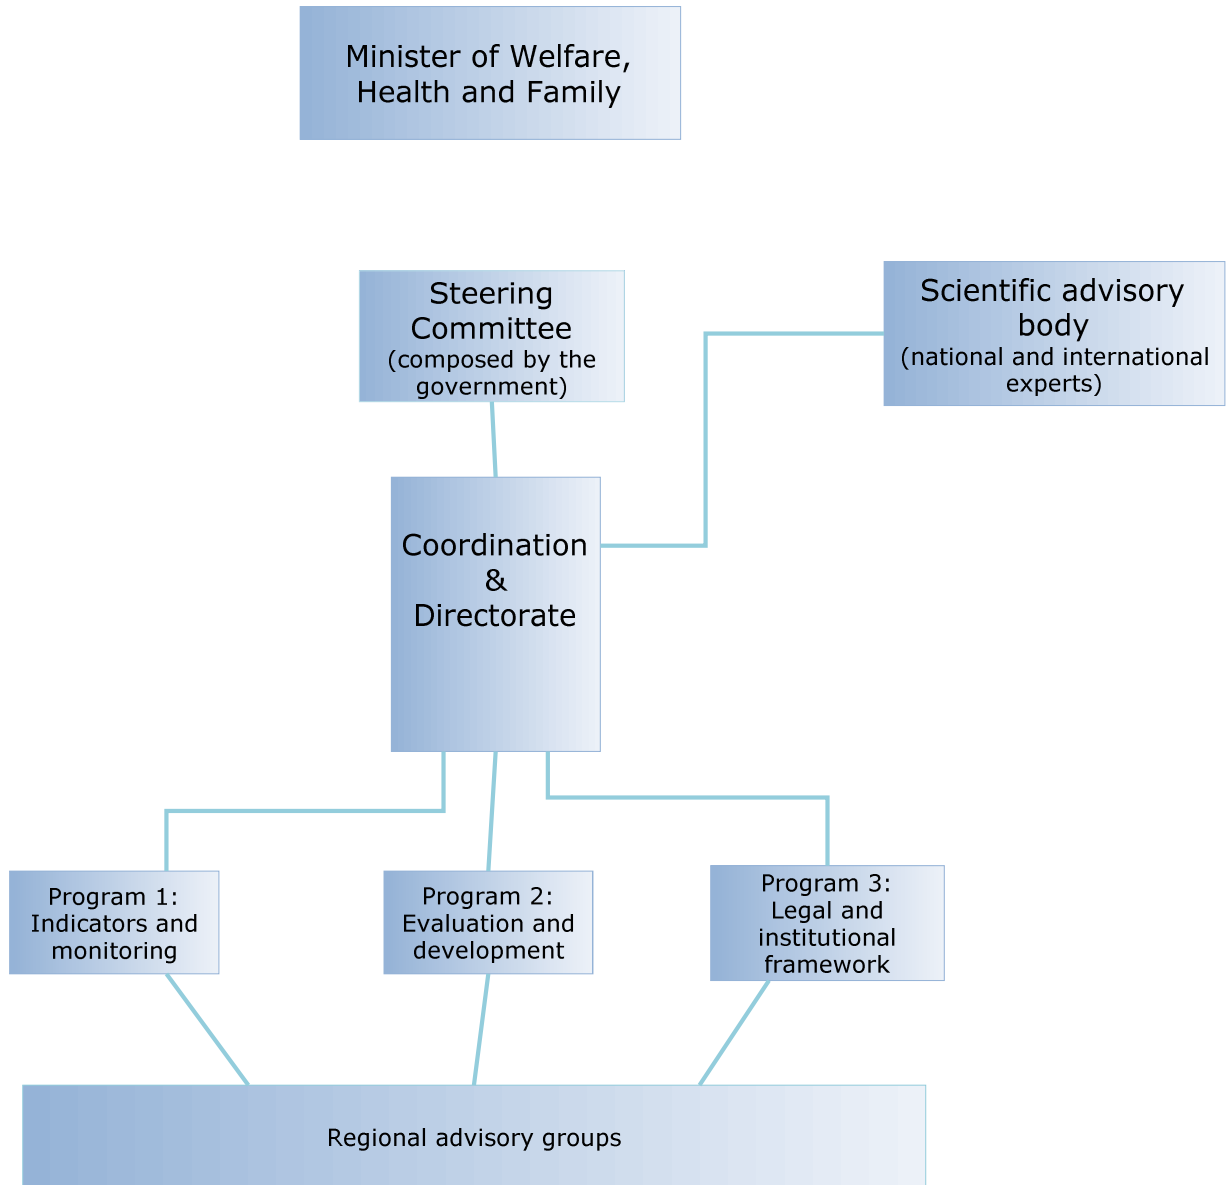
Minister of Welfare, Health and Family

Steering Committee
(composed by the government)

Scientific advisory body
(national and international experts)

Coordination & Directorate

Program 1: Indicators and monitoring

Program 2: Evaluation and development

Program 3: Legal and institutional framework

Regional advisory groups